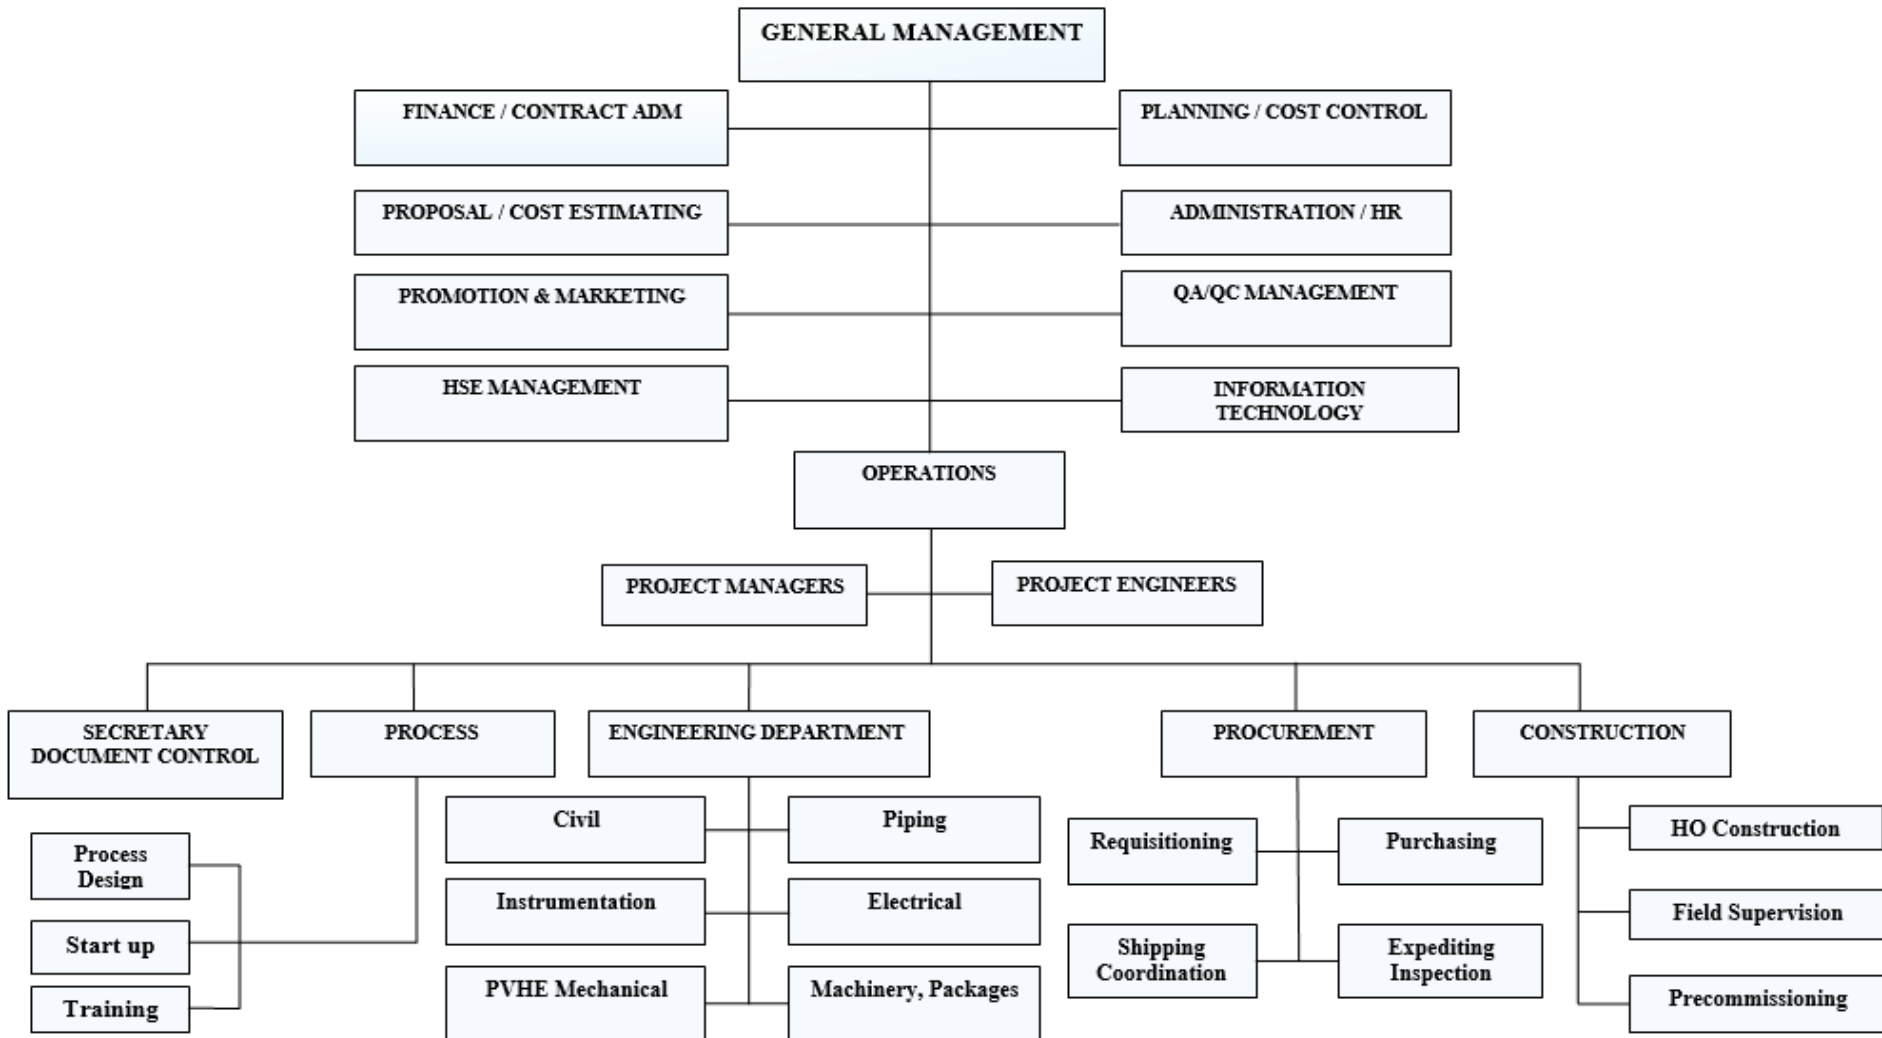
GENERAL MANAGEMENT

FINANCE / CONTRACT ADM

PLANNING / COST CONTROL

PROPOSAL / COST ESTIMATING

ADMINISTRATION / HR

PROMOTION & MARKETING

QA/QC MANAGEMENT

HSE MANAGEMENT

INFORMATION TECHNOLOGY

OPERATIONS

PROJECT MANAGERS

PROJECT ENGINEERS

SECRETARY DOCUMENT CONTROL

PROCESS

ENGINEERING DEPARTMENT

PROCUREMENT

CONSTRUCTION

Process Design

Start up

Training

Civil

Piping

Instrumentation

Electrical

PVHE Mechanical

Machinery, Packages

Requisitioning

Purchasing

Shipping Coordination

Expediting Inspection

HO Construction

Field Supervision

Precommissioning